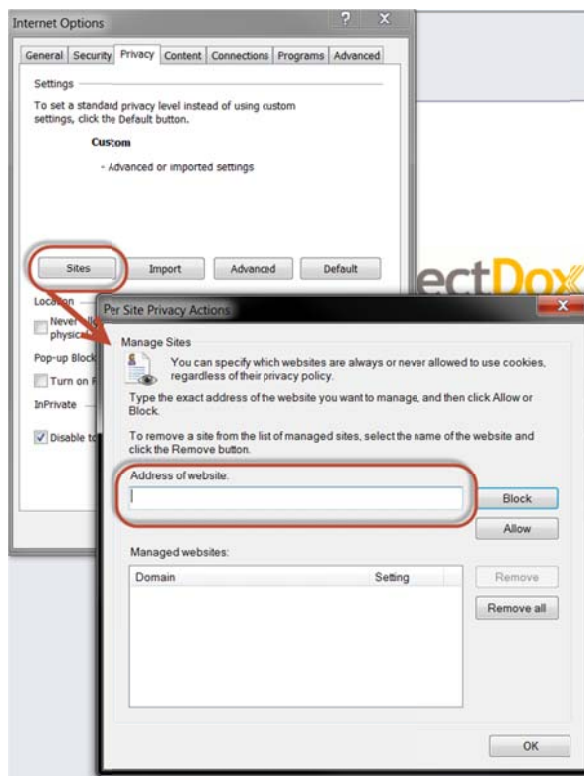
Internet Options

?

X

General | Security | Privacy | Content | Connections | Programs | Advanced

Settings

To set a standard privacy level instead of using custom settings, click the Default button.

Custom

- Advanced or imported settings

Sites

Import

Advanced

Default

Location

Never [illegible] physica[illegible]

Pop-up Block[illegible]

Turn on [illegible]

InPrivate

Disable to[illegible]

ectDox

Per Site Privacy Actions

X

Manage Sites

You can specify which websites are always or never allowed to use cookies, regardless of their privacy policy.

Type the exact address of the website you want to manage, and then click Allow or Block.

To remove a site from the list of managed sites, select the name of the website and click the Remove button.

Address of website:

Block

Allow

Managed websites:

| Domain | Setting |
|---|---|

Remove

Remove all

OK